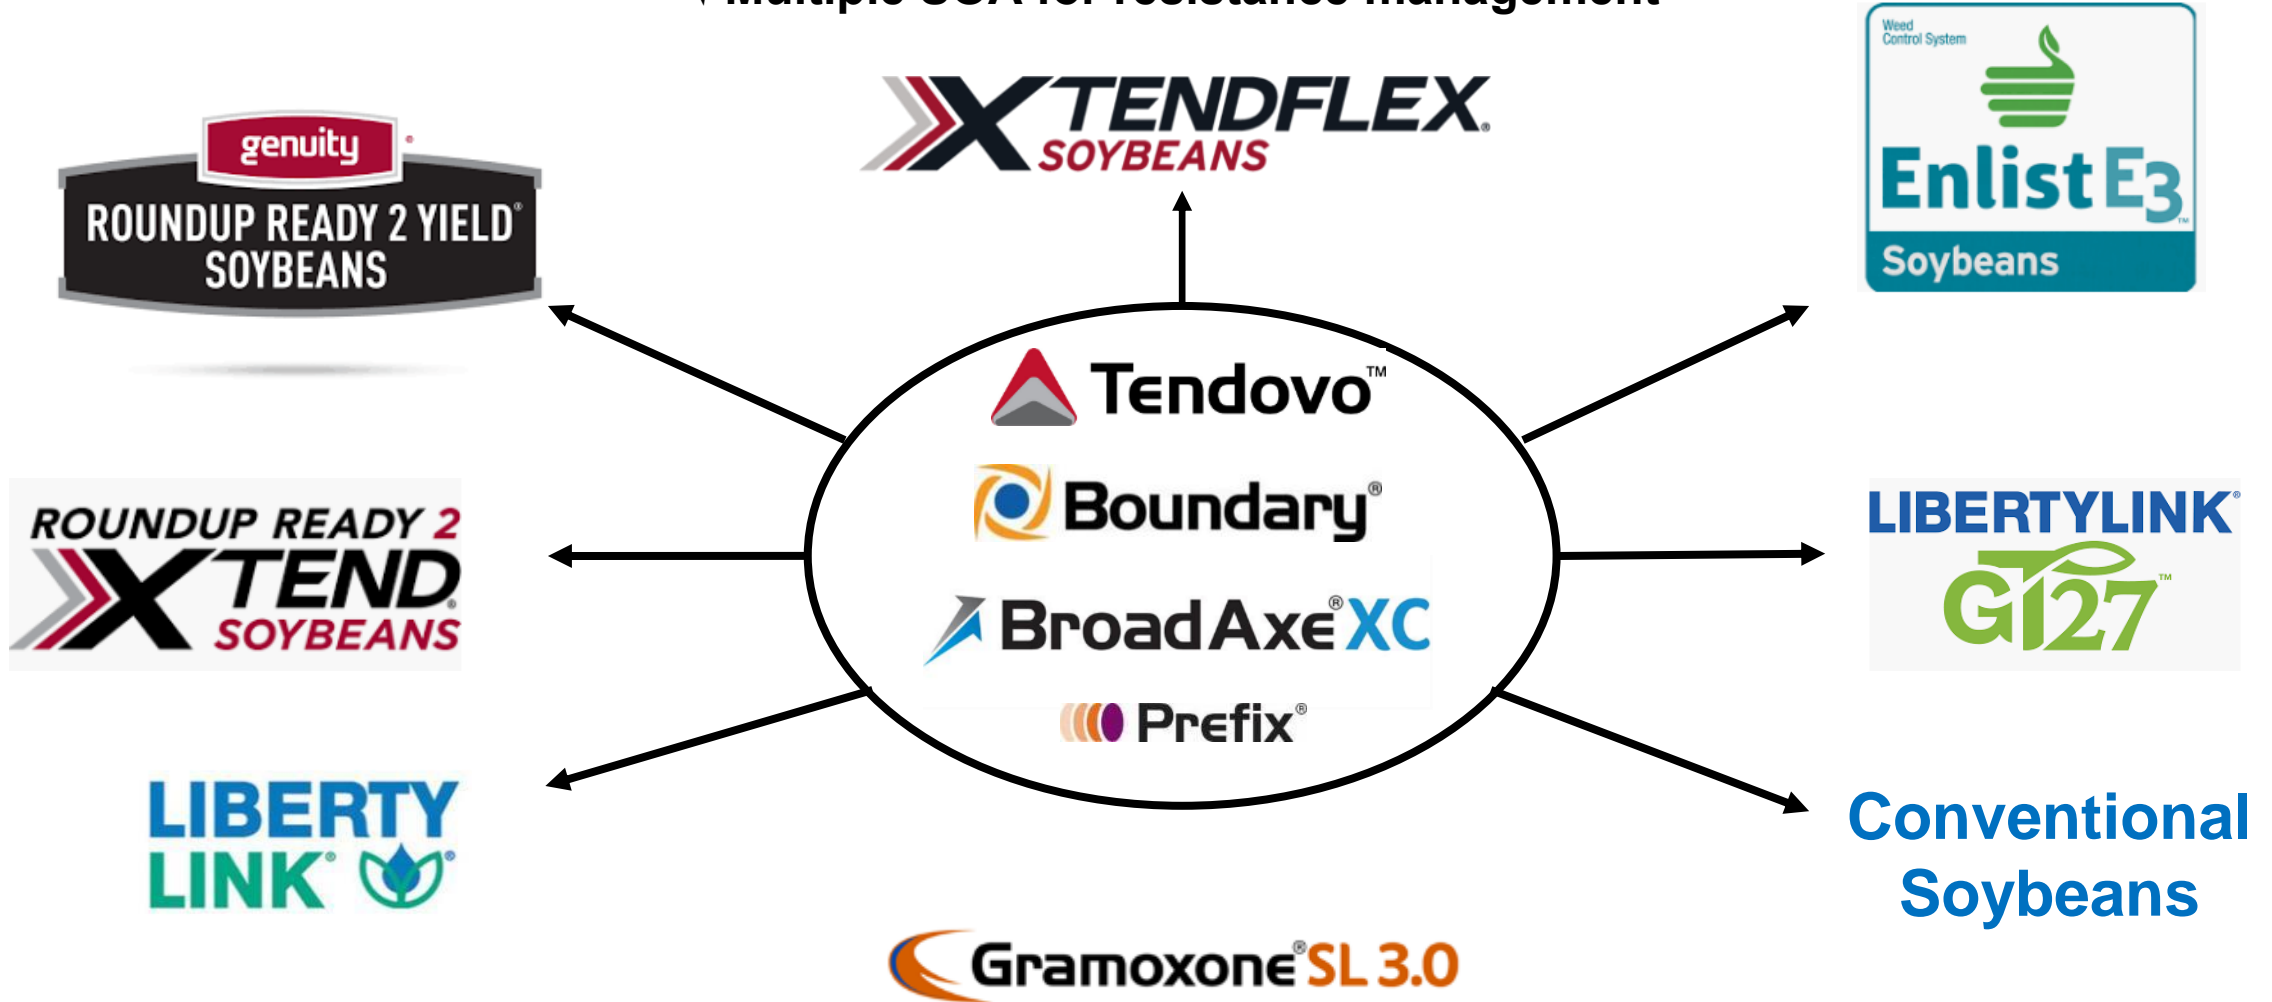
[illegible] Multiple SOA for resistance management

XTENDFLEX® SOYBEANS

Weed Control System
Enlist E3™ Soybeans

genuity®
ROUNDUP READY 2 YIELD® SOYBEANS

Tendovo™
Boundary®
BroadAxe® XC
Prefix®

ROUNDUP READY 2 XTEND® SOYBEANS

LIBERTYLINK® GT27™

LIBERTY LINK®

Conventional Soybeans

Gramoxone® SL 3.0